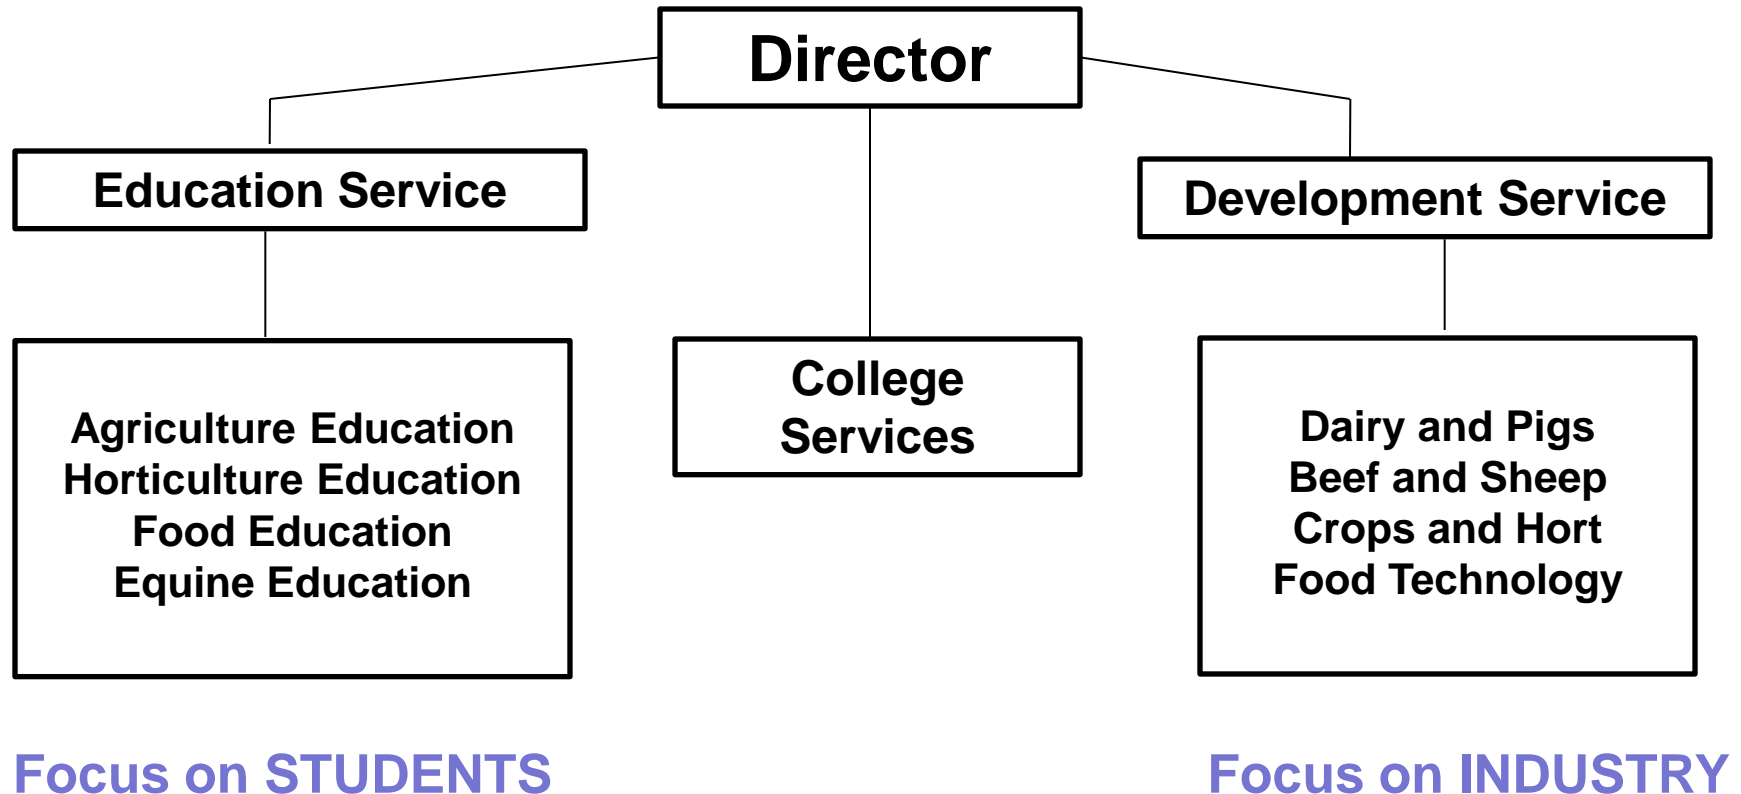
Director

Education Service

College Services

Development Service

Agriculture Education
Horticulture Education
Food Education
Equine Education

Dairy and Pigs
Beef and Sheep
Crops and Hort
Food Technology

Focus on STUDENTS

Focus on INDUSTRY